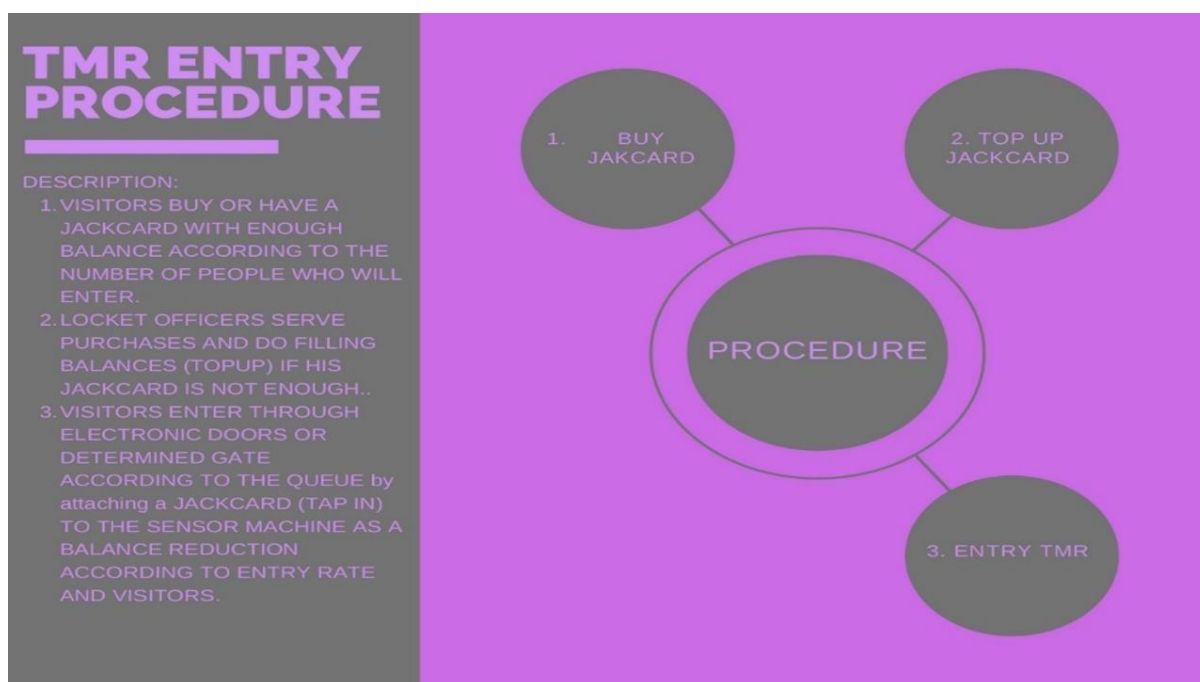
TMR ENTRY PROCEDURE

DESCRIPTION:
1. VISITORS BUY OR HAVE A JACKCARD WITH ENOUGH BALANCE ACCORDING TO THE NUMBER OF PEOPLE WHO WILL ENTER.
2. LOCKET OFFICERS SERVE PURCHASES AND DO FILLING BALANCES (TOPUP) IF HIS JACKCARD IS NOT ENOUGH..
3. VISITORS ENTER THROUGH ELECTRONIC DOORS OR DETERMINED GATE ACCORDING TO THE QUEUE by attaching a JACKCARD (TAP IN) TO THE SENSOR MACHINE AS A BALANCE REDUCTION ACCORDING TO ENTRY RATE AND VISITORS.

1. BUY JAKCARD

2. TOP UP JACKCARD

PROCEDURE

3. ENTRY TMR